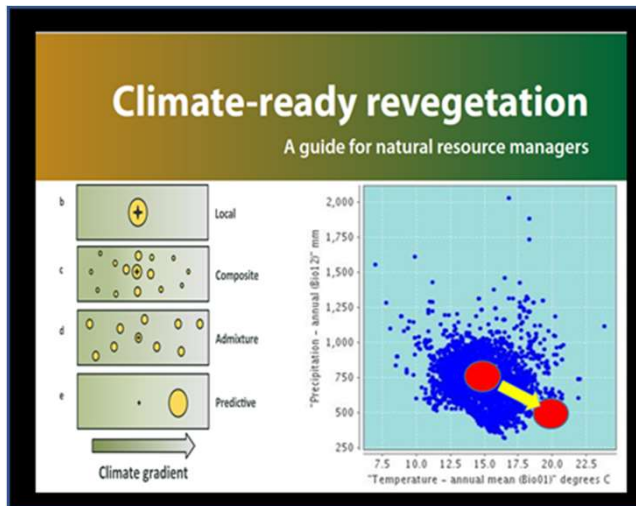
Climate-ready revegetation

A guide for natural resource managers

b Local

c Composite

d Admixture

e Predictive

Climate gradient

2,000
1,750
1,500
1,250
1,000
750
500
250

"Precipitation - annual (Bio12)" mm

7.5 10.0 12.5 15.0 17.5 20.0 22.5

"Temperature - annual mean (Bio01)" degrees C